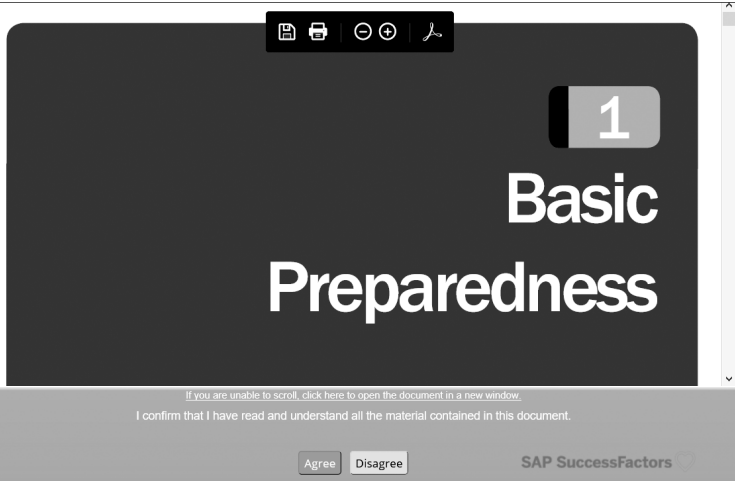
1

Basic Preparedness

If you are unable to scroll, click here to open the document in a new window.

I confirm that I have read and understand all the material contained in this document.

Agree Disagree

SAP SuccessFactors